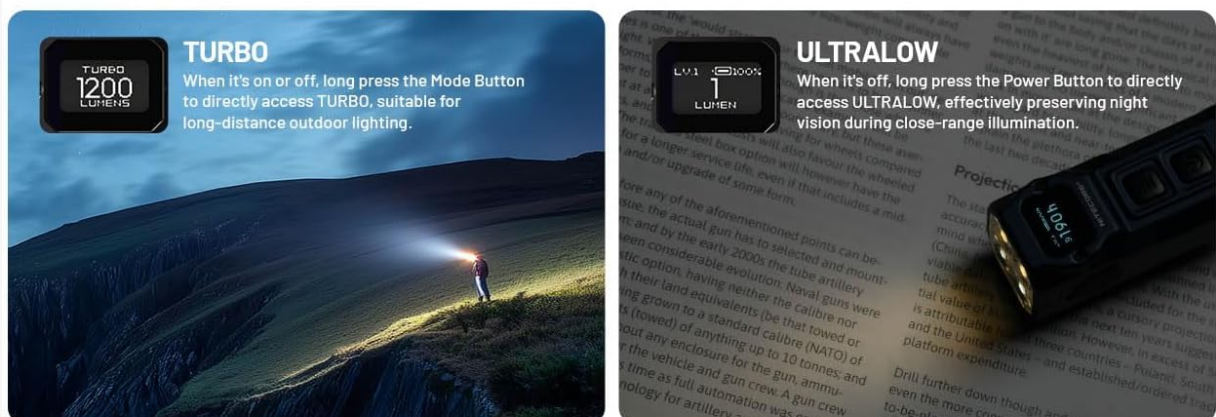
TURBO
1200
LUMENS

TURBO

When it's on or off, long press the Mode Button to directly access TURBO, suitable for long-distance outdoor lighting.

LV.1 100%
1
LUMEN

ULTRALOW

When it's off, long press the Power Button to directly access ULTRALOW, effectively preserving night vision during close-range illumination.